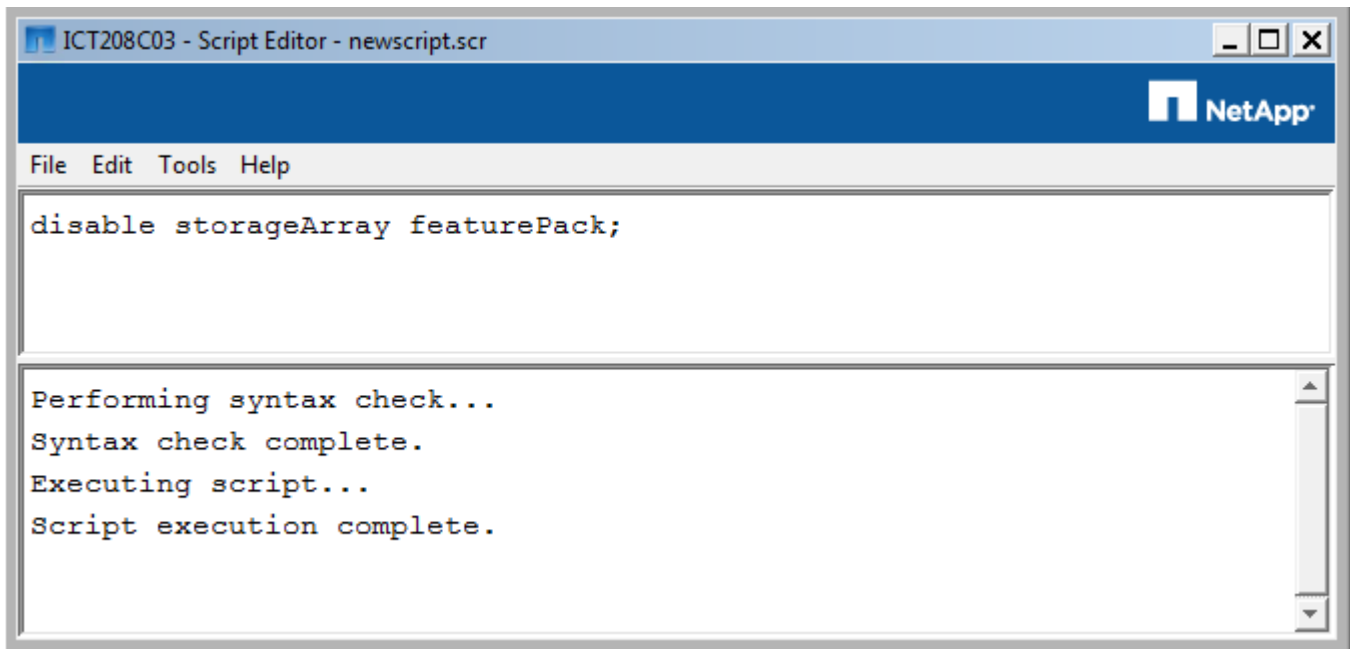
ICT208C03 - Script Editor - newscript.scr

NetApp

File Edit Tools Help

disable storageArray featurePack;

Performing syntax check...
Syntax check complete.
Executing script...
Script execution complete.